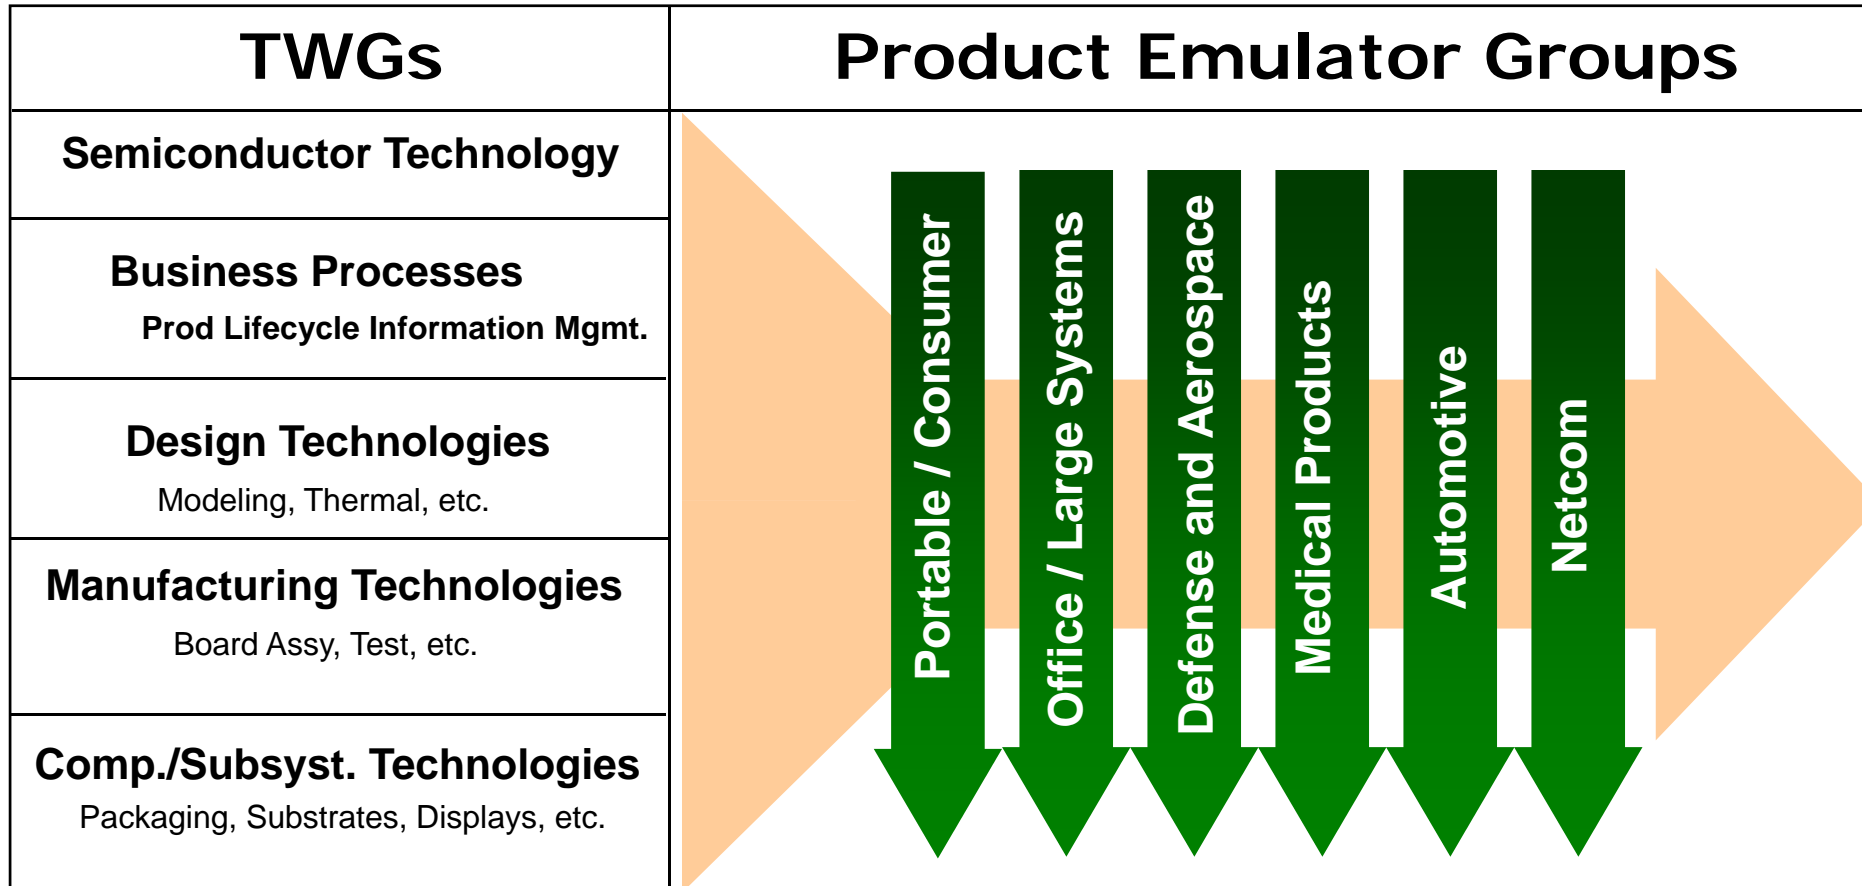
TWGs

Semiconductor Technology

Business Processes
Prod Lifecycle Information Mgmt.

Design Technologies
Modeling, Thermal, etc.

Manufacturing Technologies
Board Assy, Test, etc.

Comp./Subsyst. Technologies
Packaging, Substrates, Displays, etc.

Product Emulator Groups

Portable / Consumer

Office / Large Systems

Defense and Aerospace

Medical Products

Automotive

Netcom